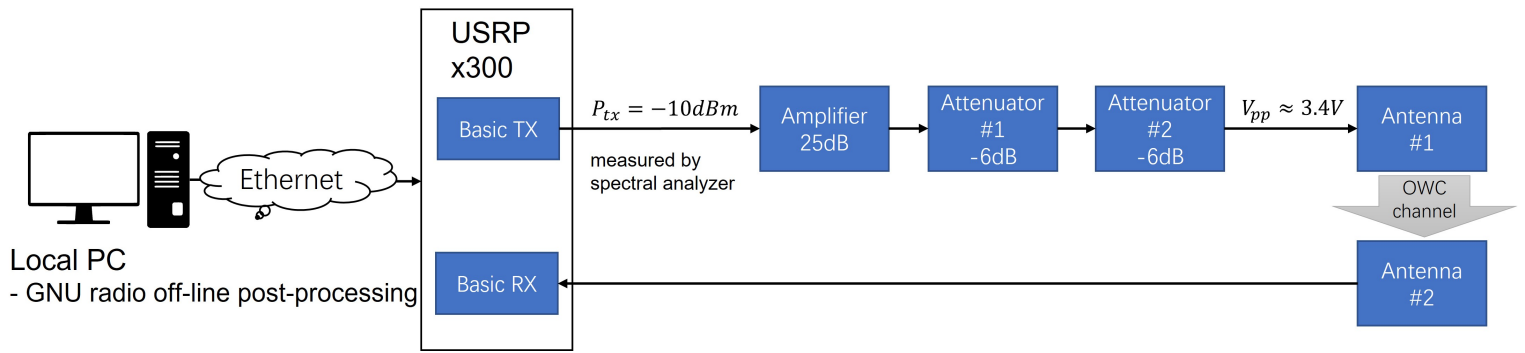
USRP
x300

Basic TX

$P_{tx} = -10dBm$

measured by spectral analyzer

Amplifier
25dB

Attenuator
#1
-6dB

Attenuator
#2
-6dB

$V_{pp} \approx 3.4V$

Antenna
#1

OWC channel

Antenna
#2

Basic RX

Ethernet

Local PC
- GNU radio off-line post-processing